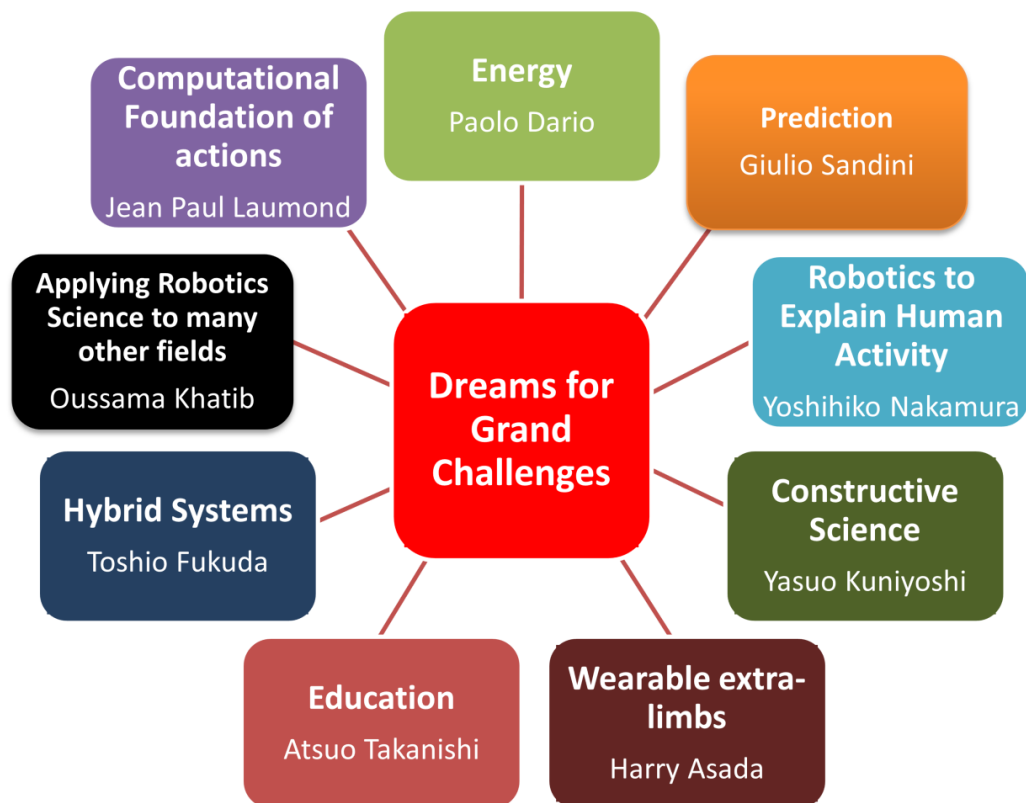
Dreams for Grand Challenges

Energy
Paolo Dario

Prediction
Giulio Sandini

Robotics to Explain Human Activity
Yoshihiko Nakamura

Constructive Science
Yasuo Kuniyoshi

Wearable extra-limbs
Harry Asada

Education
Atsuo Takanishi

Hybrid Systems
Toshio Fukuda

Applying Robotics Science to many other fields
Oussama Khatib

Computational Foundation of actions
Jean Paul Laumond